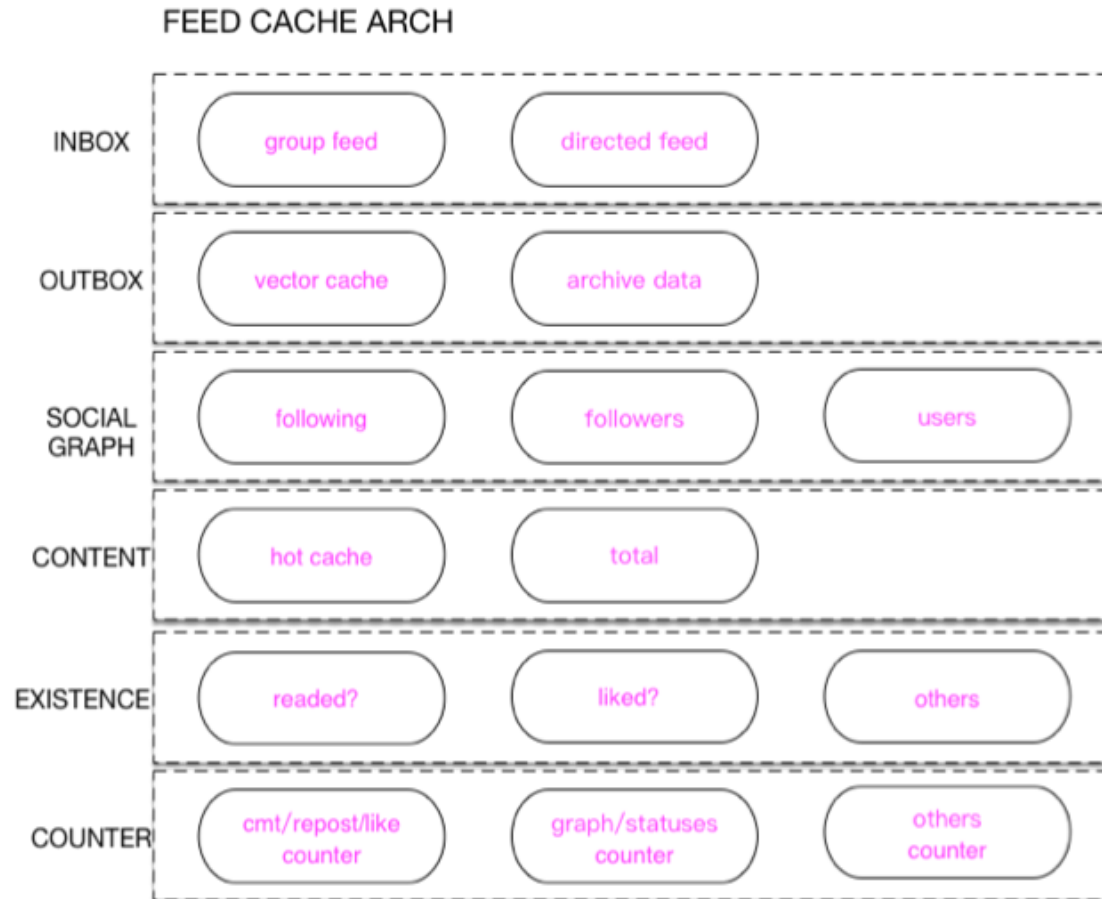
FEED CACHE ARCH

INBOX
group feed
directed feed

OUTBOX
vector cache
archive data

SOCIAL GRAPH
following
followers
users

CONTENT
hot cache
total

EXISTENCE
readed?
liked?
others

COUNTER
cmt/repost/like counter
graph/statuses counter
others counter